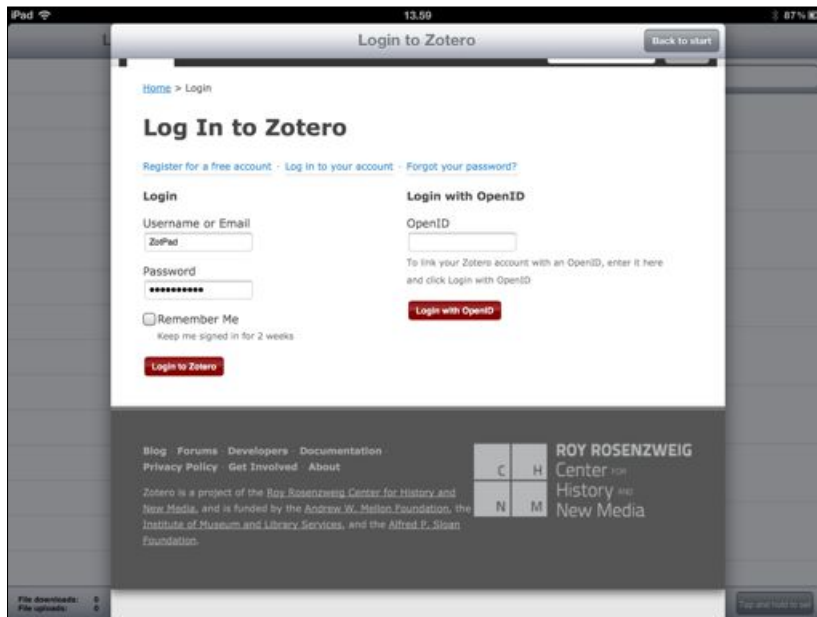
iPad 13.59 87%

Login to Zotero

Back to start

Home > Login

Log In to Zotero

Register for a free account · Log in to your account · Forgot your password?

Login

Username or Email

ZotPad

Password

•••••••••••

Remember Me

Keep me signed in for 2 weeks

Login to Zotero

Login with OpenID

OpenID

To link your Zotero account with an OpenID, enter it here and click Login with OpenID

Login with OpenID

Blog · Forums · Developers · Documentation · Privacy Policy · Get Involved · About

Zotero is a project of the Roy Rosenzweig Center for History and New Media, and is funded by the Andrew W. Mellon Foundation, the Institute of Museum and Library Services, and the Alfred P. Sloan Foundation.

C H N M

ROY ROSENZWEIG Center FOR History AND New Media

File downloads: 0
File uploads: 0

Tap and hold to set